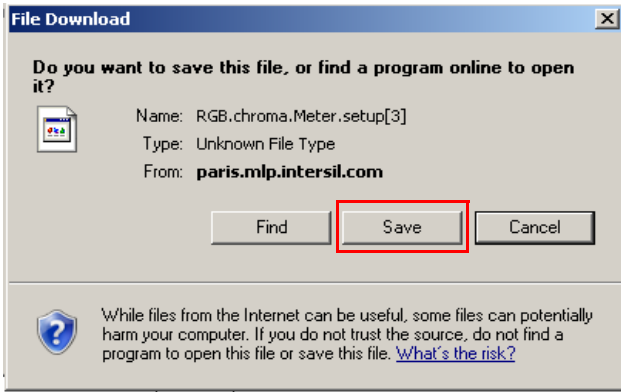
File Download

Do you want to save this file, or find a program online to open it?

Name: RGB.chroma.Meter.setup[3]
Type: Unknown File Type
From: paris.mlp.intersil.com

Find
Save
Cancel

While files from the Internet can be useful, some files can potentially harm your computer. If you do not trust the source, do not find a program to open this file or save this file. What's the risk?